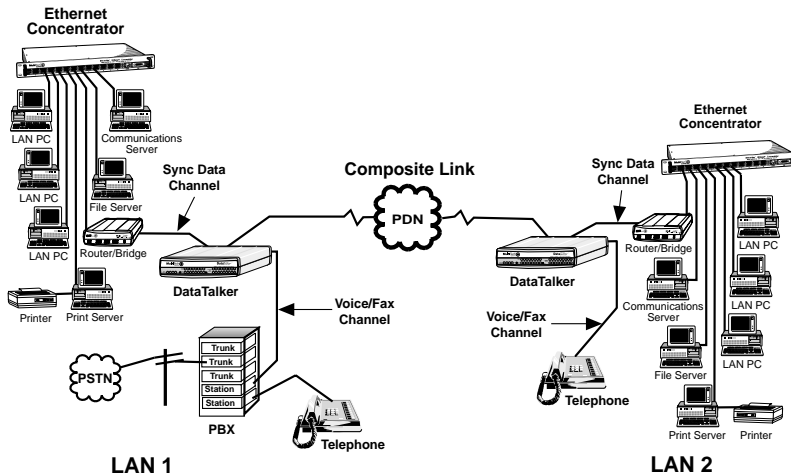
Ethernet Concentrator

LAN PC

Communications Server

LAN PC

File Server

LAN PC

Router/Bridge

Printer

Print Server

Sync Data Channel

Composite Link

PDN

DataTalker

Voice/Fax Channel

PSTN

Trunk

Trunk

Trunk

Station

Station

PBX

Telephone

LAN 1

Ethernet Concentrator

Sync Data Channel

Router/Bridge

LAN PC

DataTalker

Voice/Fax Channel

Communications Server

LAN PC

File Server

LAN PC

Telephone

Print Server

Printer

LAN 2